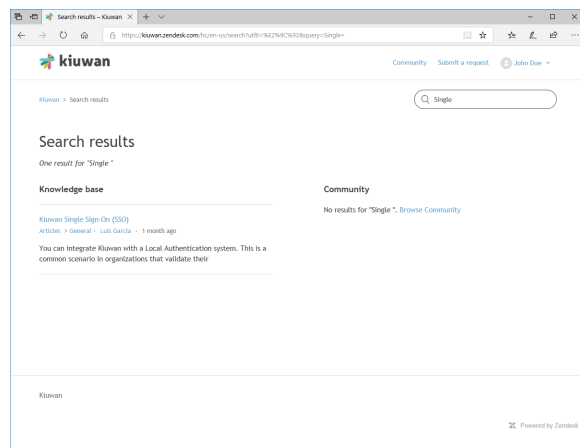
Search results – Kiuwan

https://kiuwan.zendesk.com/hc/en-us/search?utf8=%E2%9C%93&query=Single+

kiuwan

Community Submit a request John Doe

Kiuwan > Search results

Single

Search results

One result for "Single "

Knowledge base

Kiuwan Single Sign-On (SSO)

Articles > General · Luis Garcia · 1 month ago

You can integrate Kiuwan with a Local Authentication system. This is a common scenario in organizations that validate their

Community

No results for "Single ". Browse Community

Kiuwan

Powered by Zendesk